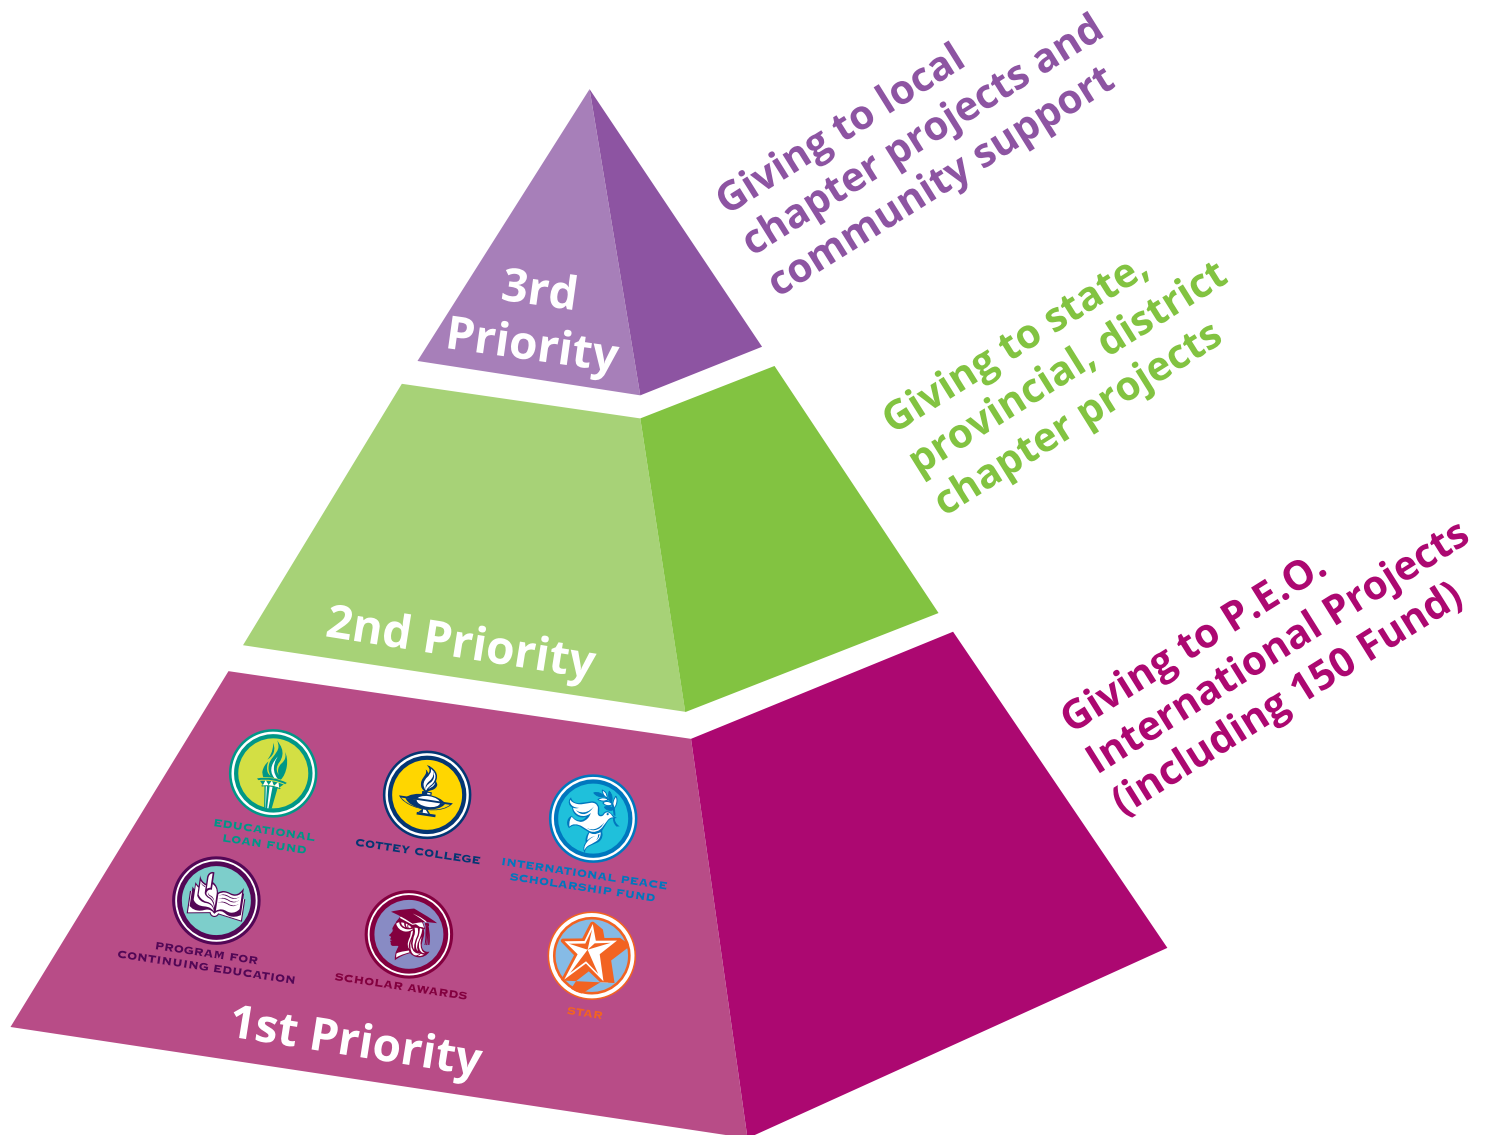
3rd Priority

Giving to local chapter projects and community support

2nd Priority

Giving to state, provincial, district chapter projects

EDUCATIONAL LOAN FUND

COTTEY COLLEGE

INTERNATIONAL PEACE SCHOLARSHIP FUND

PROGRAM FOR CONTINUING EDUCATION

SCHOLAR AWARDS

STAR

1st Priority

Giving to P.E.O. International Projects (including 150 Fund)